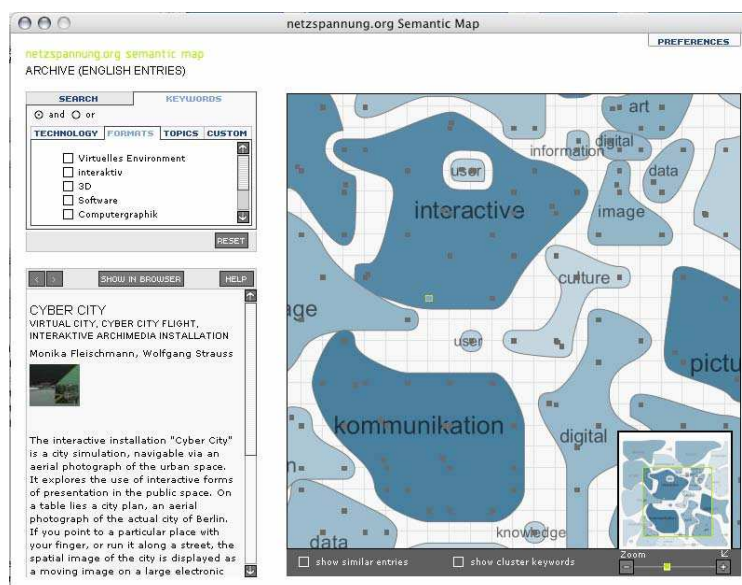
netzspannung.org Semantic Map

PREFERENCES

netzspannung.org semantic map
ARCHIVE (ENGLISH ENTRIES)

SEARCH
KEYWORDS

and or

TECHNOLOGY FORMATS TOPICS CUSTOM

Virtuelles Environment
interaktiv
3D
Software
Computergraphik

RESET

SHOW IN BROWSER
HELP

CYBER CITY
VIRTUAL CITY, CYBER CITY FLIGHT, INTERAKTIVE ARCHIMEDIA INSTALLATION

Monika Fleischmann, Wolfgang Strauss

The interactive installation "Cyber City" is a city simulation, navigable via an aerial photograph of the urban space. It explores the use of interactive forms of presentation in the public space. On a table lies a city plan, an aerial photograph of the actual city of Berlin. If you point to a particular place with your finger, or run it along a street, the spatial image of the city is displayed as a moving image on a large electronic

art
digital
information
user
data
interactive
image
culture
age
user
pictu
kommunikation
digital
n
knowledge
data

show similar entries
show cluster keywords
Zoom